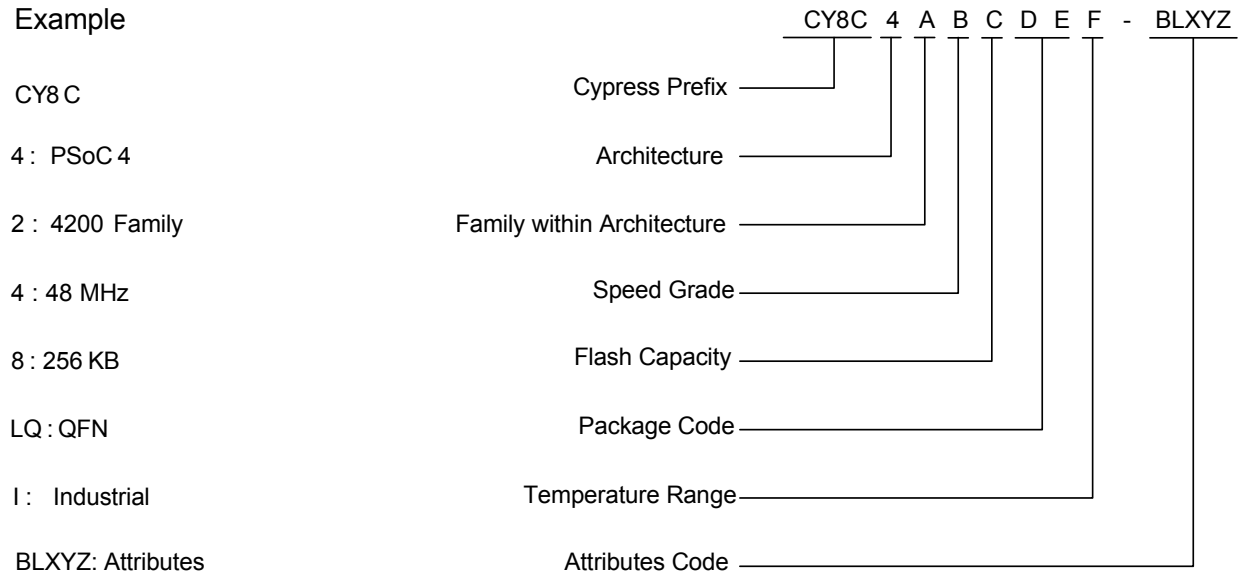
Example

CY8C 4 A B C D E F - BLXYZ

CY8 C

Cypress Prefix

4 : PSoC 4

Architecture

2 : 4200 Family

Family within Architecture

4 : 48 MHz

Speed Grade

8 : 256 KB

Flash Capacity

LQ : QFN

Package Code

I : Industrial

Temperature Range

BLXYZ: Attributes

Attributes Code